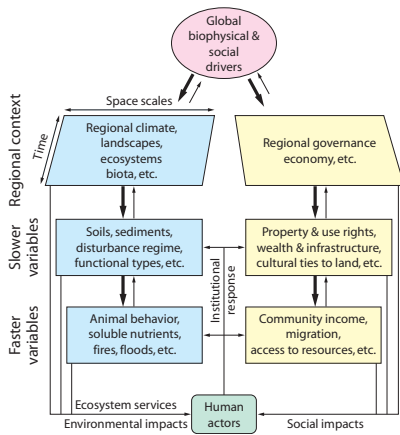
Global biophysical & social drivers

Space scales

Time

Regional context

Regional climate, landscapes, ecosystems biota, etc.

Regional governance economy, etc.

Slower variables

Soils, sediments, disturbance regime, functional types, etc.

Property & use rights, wealth & infrastructure, cultural ties to land, etc.

Institutional response

Faster variables

Animal behavior, soluble nutrients, fires, floods, etc.

Community income, migration, access to resources, etc.

Ecosystem services

Environmental impacts

Human actors

Social impacts